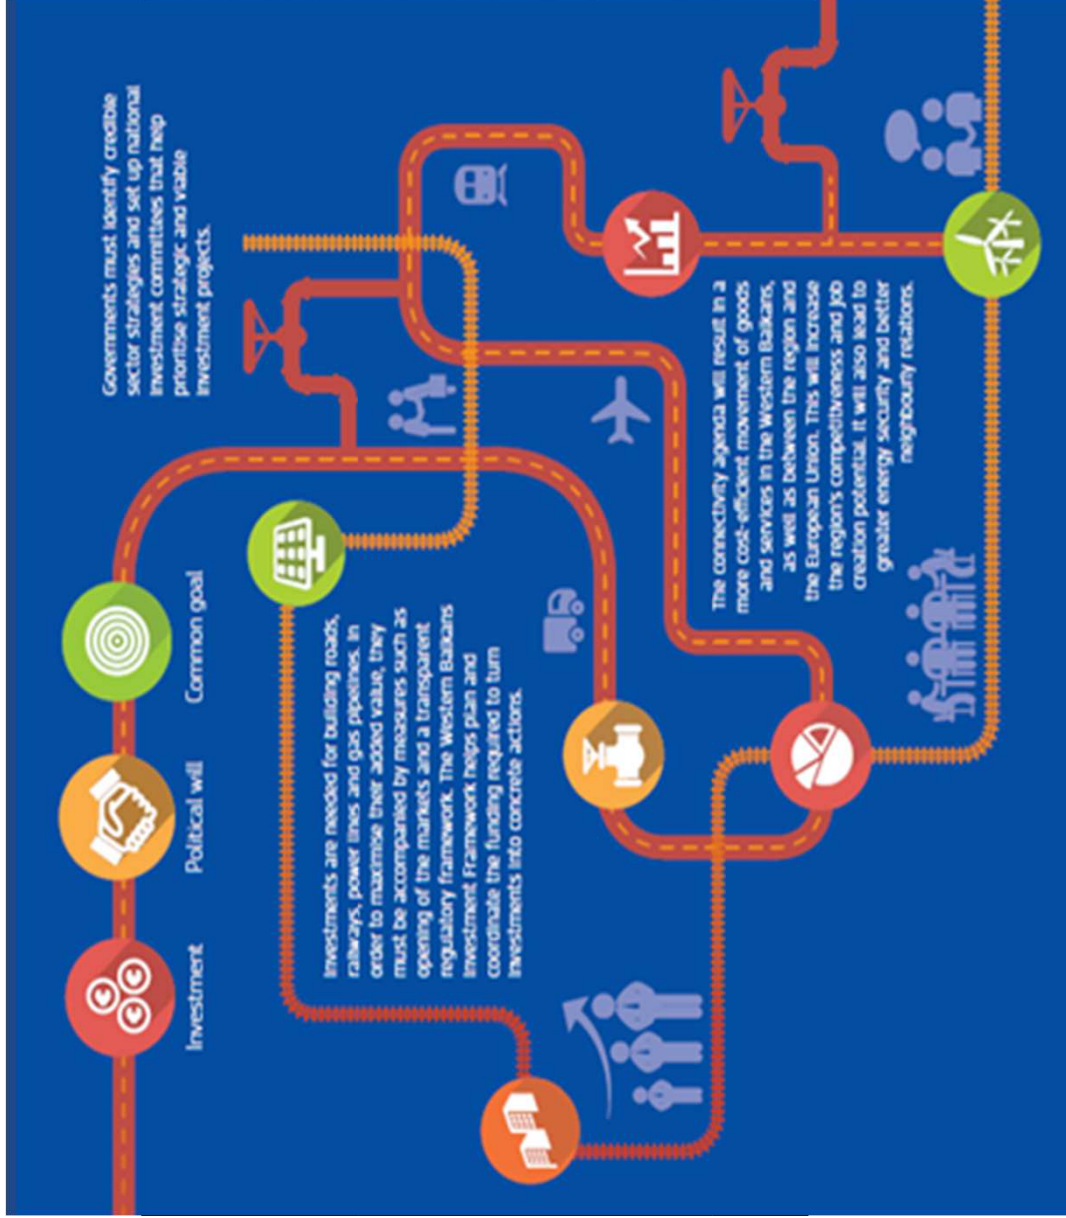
Governments must identify credible sector strategies and set up national investment committees that help prioritise strategic and viable investment projects.

Investment

Political will

Common goal

Investments are needed for building roads, railways, power lines and gas pipelines. In order to maximise their added value, they must be accompanied by measures such as opening of the markets and a transparent regulatory framework. The Western Balkans Investment Framework helps plan and coordinate the funding required to turn investments into concrete actions.

The connectivity agenda will result in a more cost-efficient movement of goods and services in the Western Balkans, as well as between the region and the European Union. This will increase the region's competitiveness and job creation potential. It will also lead to greater energy security and better neighbourly relations.